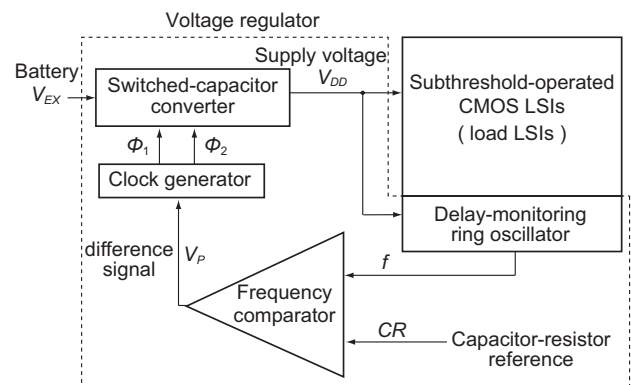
Voltage regulator

Battery
$V_{EX}$

Switched-capacitor converter

Supply voltage
$V_{DD}$

Subthreshold-operated CMOS LSIs
( load LSIs )

$\Phi_1$
$\Phi_2$

Clock generator

Delay-monitoring ring oscillator

difference signal
$V_P$

$f$

Frequency comparator

$CR$

Capacitor-resistor reference